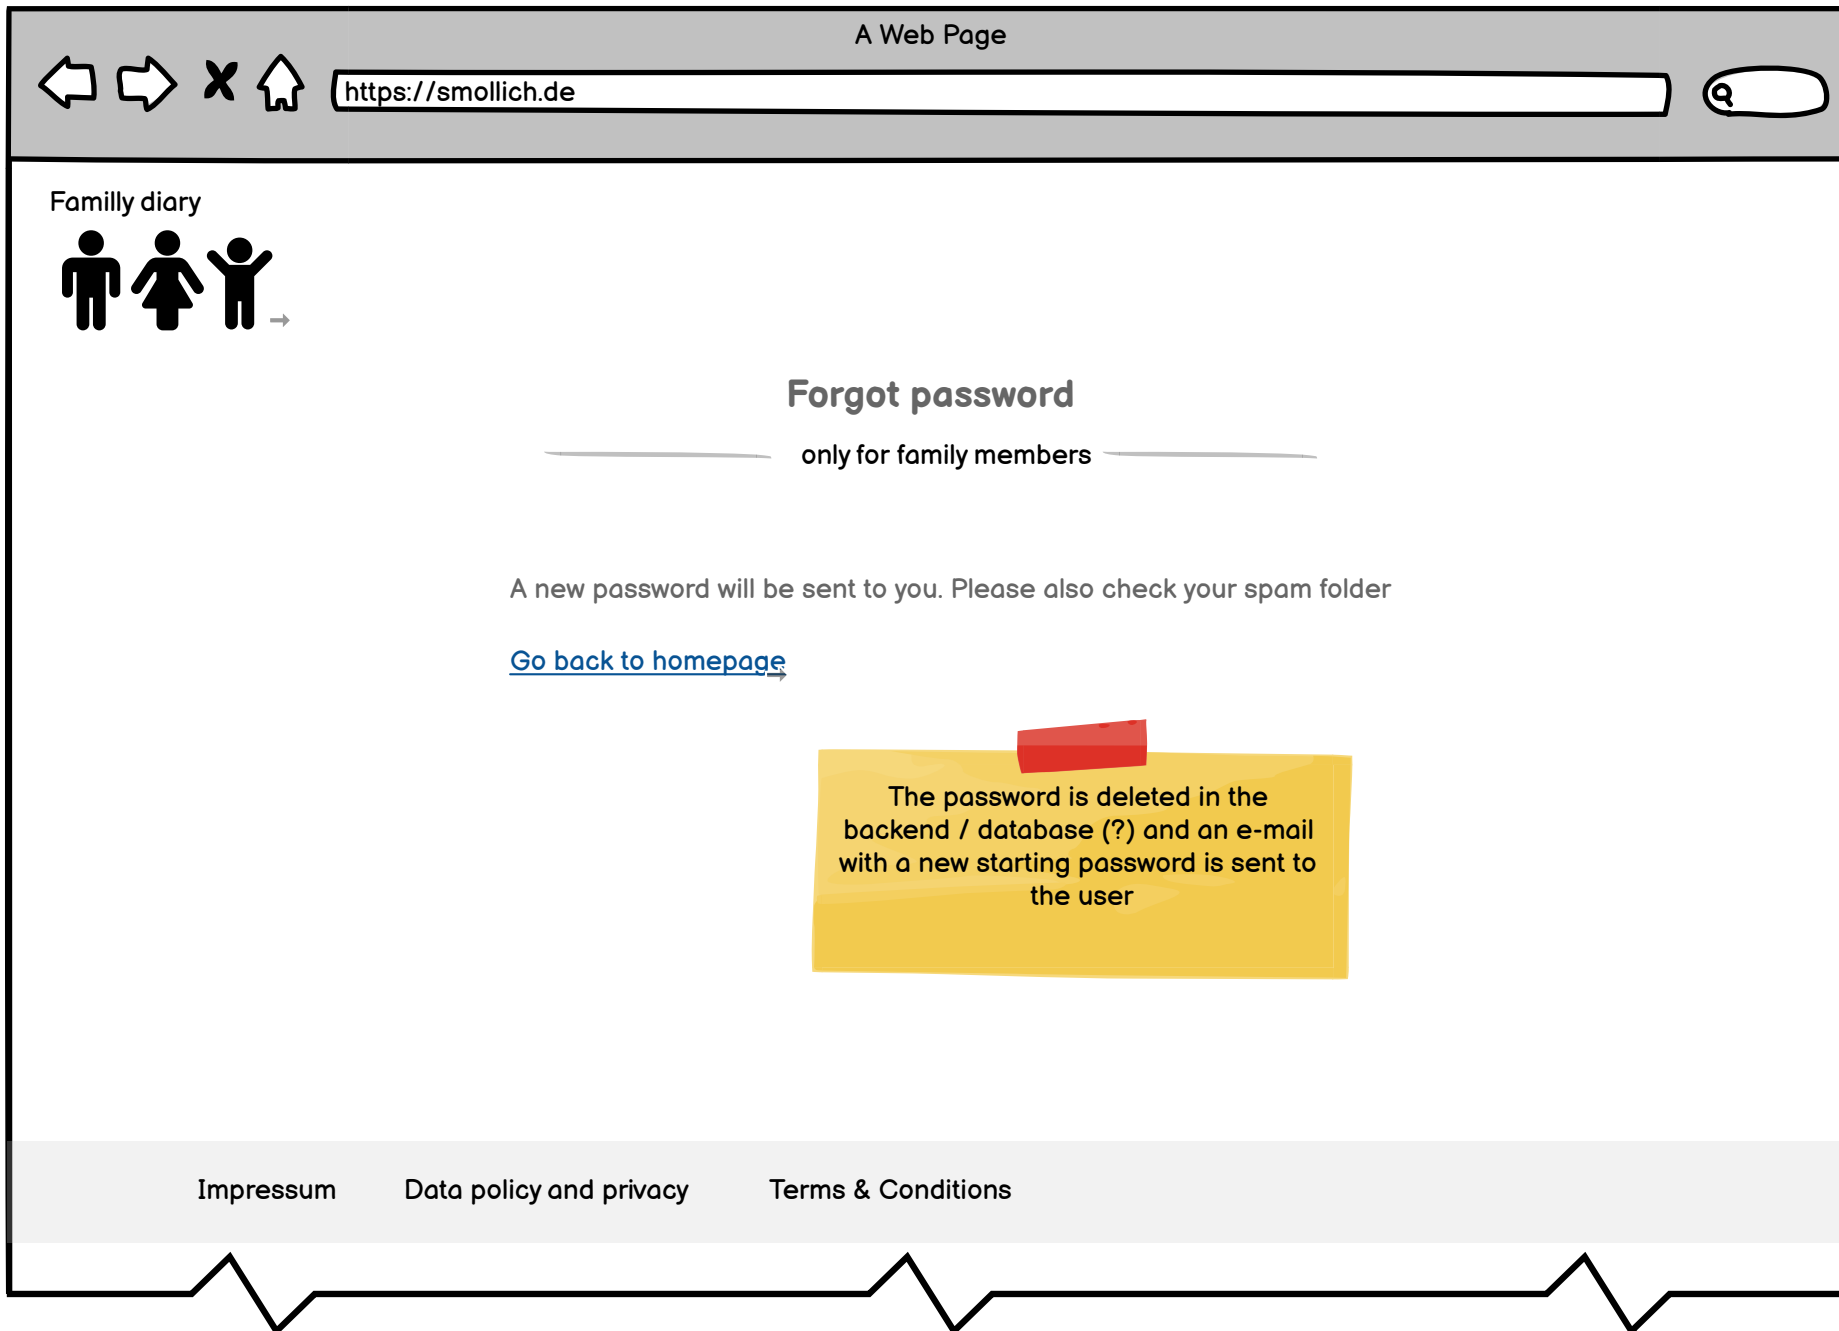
A Web Page

https://smollich.de

Familly diary

Forgot password

only for family members

A new password will be sent to you. Please also check your spam folder

Go back to homepage

The password is deleted in the backend / database (?) and an e-mail with a new starting password is sent to the user

Impressum

Data policy and privacy

Terms & Conditions